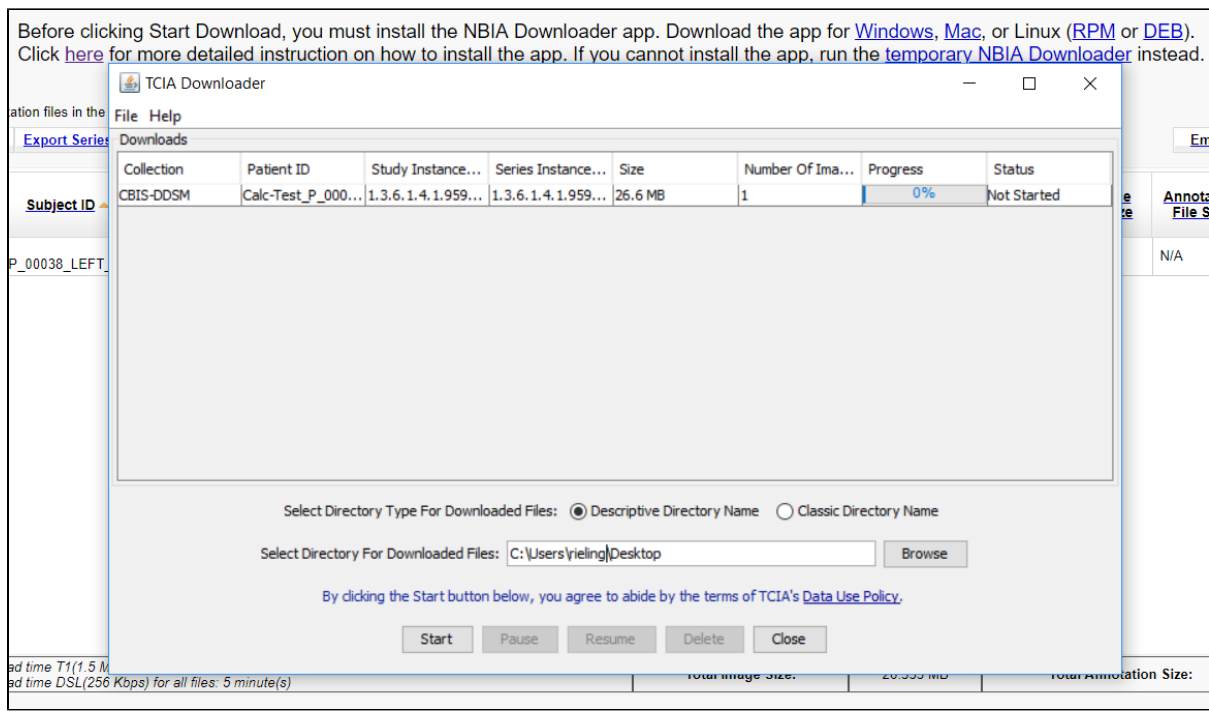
Before clicking Start Download, you must install the NBIA Downloader app. Download the app for Windows, Mac, or Linux (RPM or DEB). Click here for more detailed instruction on how to install the app. If you cannot install the app, run the temporary NBIA Downloader instead.

ation files in the

Export Series

Subject ID

P_00038_LEFT_

ad time T1(1.5 M
ad time DSL(256 Kbps) for all files: 5 minute(s)

Em

Annota File S

N/A

Total Image Size:

Total Annotation Size:

TCIA Downloader

File Help

Downloads

| Collection | Patient ID | Study Instance... | Series Instance... | Size | Number Of Ima... | Progress | Status |
|---|---|---|---|---|---|---|---|
| CBIS-DDSM | Calc-Test_P_000... | 1.3.6.1.4.1.959... | 1.3.6.1.4.1.959... | 26.6 MB | 1 | 0% | Not Started |

Select Directory Type For Downloaded Files: Descriptive Directory Name Classic Directory Name

Select Directory For Downloaded Files: C:\Users\rieling\Desktop Browse

By clicking the Start button below, you agree to abide by the terms of TCIA's Data Use Policy.

Start Pause Resume Delete Close